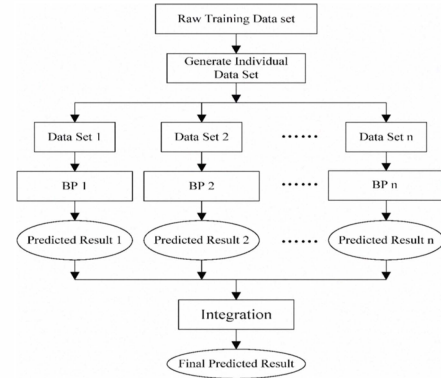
Raw Training Data set

Generate Individual Data Set

Data Set 1

Data Set 2

......

Data Set n

BP 1

BP 2

......

BP n

Predicted Result 1

Predicted Result 2

......

Predicted Result n

Integration

Final Predicted Result